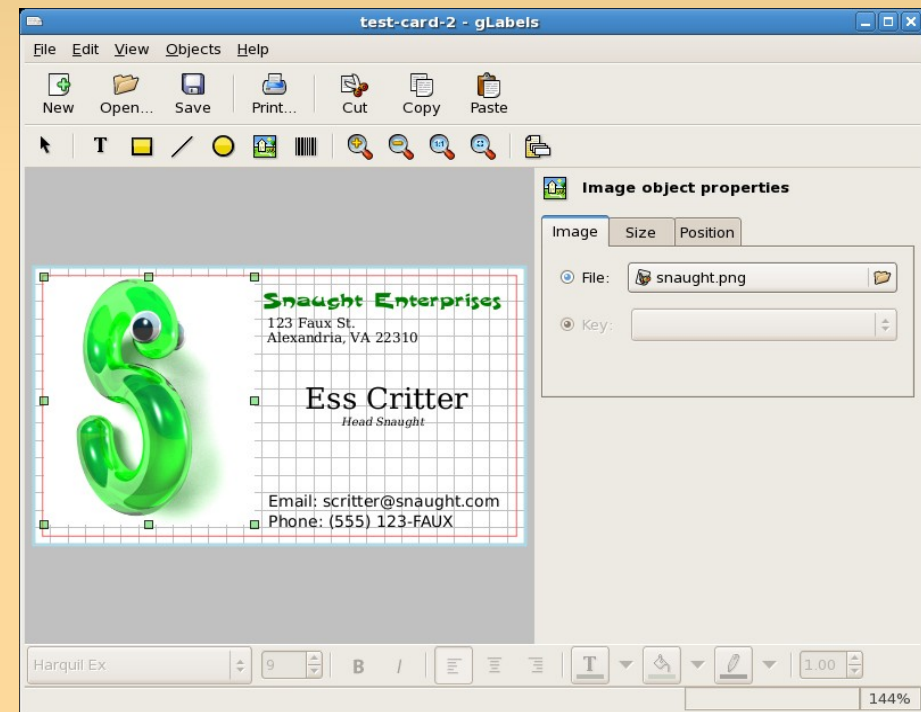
test-card-2 - gLabels

File Edit View Objects Help

New Open... Save Print... Cut Copy Paste

T

Image object properties

Image Size Position

File: snaught.png

Key:

Snaught Enterprises
123 Faux St.
Alexandria, VA 22310

Ess Critter
Head Snaught

Email: scritter@snaught.com
Phone: (555) 123-FAUX

Harquil Ex 9 B I T 1.00

144%